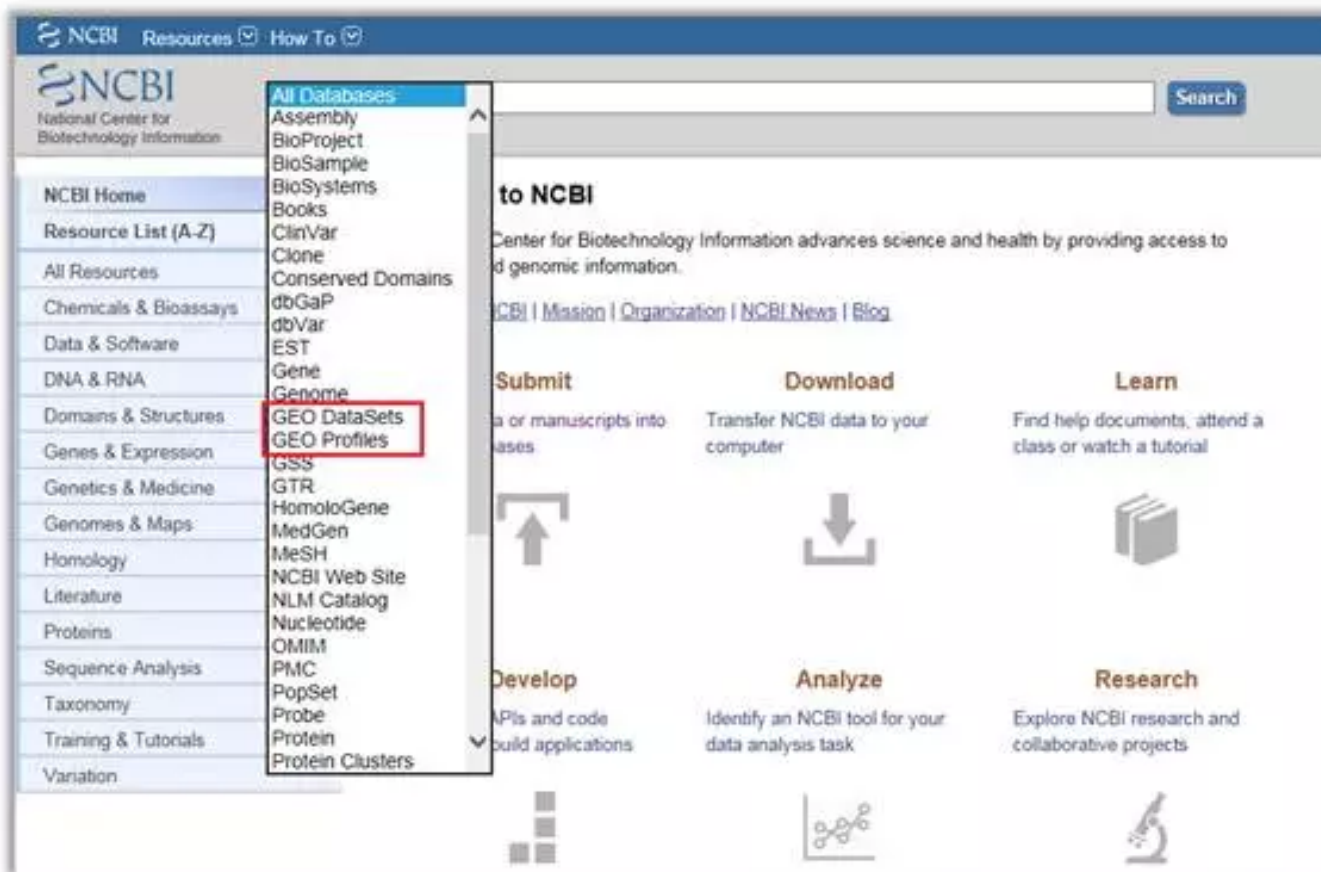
NCBI Resources How To

NCBI
National Center for Biotechnology Information

All Databases
Assembly
BioProject
BioSample
BioSystems
Books
ClinVar
Clone
Conserved Domains
dbGaP
dbVar
EST
Gene
Genome
GEO DataSets
GEO Profiles
GSS
GTR
HomoloGene
MedGen
MeSH
NCBI Web Site
NLM Catalog
Nucleotide
OMIM
PMC
PopSet
Probe
Protein
Protein Clusters

Search

NCBI Home
Resource List (A-Z)
All Resources
Chemicals & Bioassays
Data & Software
DNA & RNA
Domains & Structures
Genes & Expression
Genetics & Medicine
Genomes & Maps
Homology
Literature
Proteins
Sequence Analysis
Taxonomy
Training & Tutorials
Variation

to NCBI

Center for Biotechnology Information advances science and health by providing access to d genomic information.

CBI | Mission | Organization | NCBI News | Blog

Submit
a or manuscripts into ases

Download
Transfer NCBI data to your computer

Learn
Find help documents, attend a class or watch a tutorial

Develop
APIs and code uild applications

Analyze
Identify an NCBI tool for your data analysis task

Research
Explore NCBI research and collaborative projects